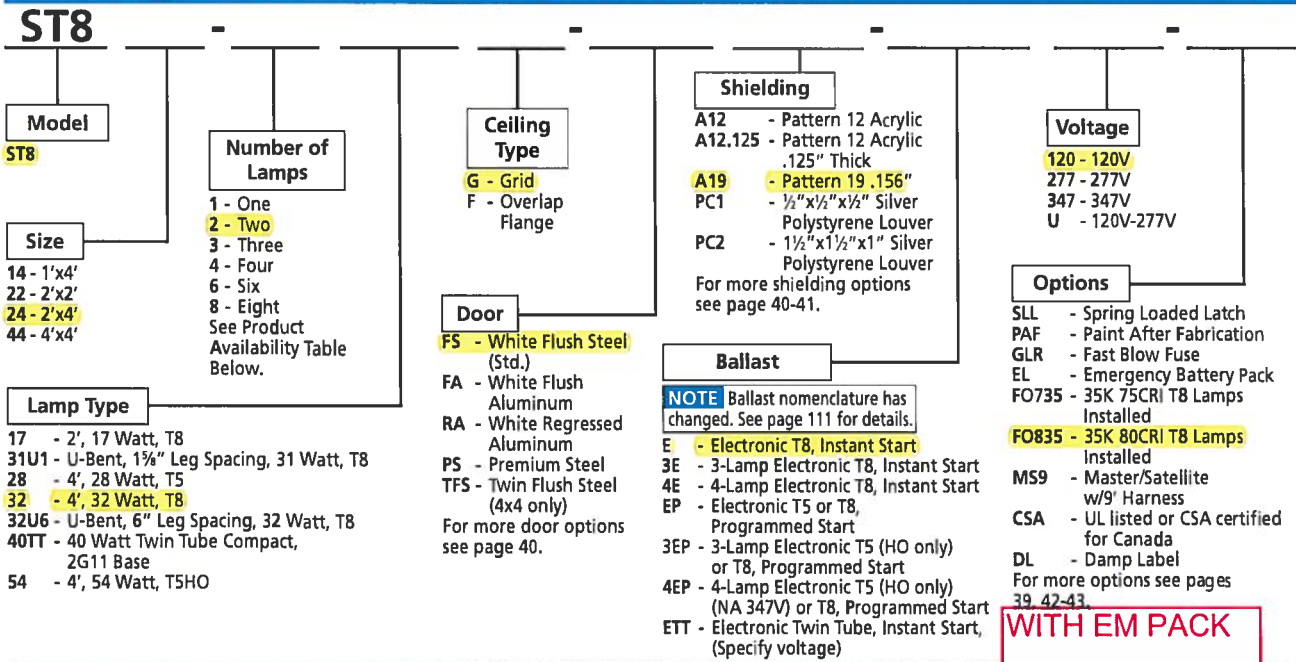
ST8 ___ - ___ ___ - ___ ___ - ___ ___ - ___

Model
ST8

Size
14 - 1'x4'
22 - 2'x2'
24 - 2'x4'
44 - 4'x4'

Number of Lamps
1 - One
2 - Two
3 - Three
4 - Four
6 - Six
8 - Eight
See Product Availability Table Below.

Lamp Type
17 - 2', 17 Watt, T8
31U1 - U-Bent, 1⅝" Leg Spacing, 31 Watt, T8
28 - 4', 28 Watt, T5
32 - 4', 32 Watt, T8
32U6 - U-Bent, 6" Leg Spacing, 32 Watt, T8
40TT - 40 Watt Twin Tube Compact, 2G11 Base
54 - 4', 54 Watt, T5HO

Ceiling Type
G - Grid
F - Overlap Flange

Door
FS - White Flush Steel (Std.)
FA - White Flush Aluminum
RA - White Regressed Aluminum
PS - Premium Steel
TFS - Twin Flush Steel (4x4 only)
For more door options see page 40.

Shielding
A12 - Pattern 12 Acrylic
A12.125 - Pattern 12 Acrylic .125" Thick
A19 - Pattern 19 .156"
PC1 - ½"x½"x½" Silver Polystyrene Louver
PC2 - 1½"x1½"x1" Silver Polystyrene Louver
For more shielding options see page 40-41.

Ballast
NOTE Ballast nomenclature has changed. See page 111 for details.
E - Electronic T8, Instant Start
3E - 3-Lamp Electronic T8, Instant Start
4E - 4-Lamp Electronic T8, Instant Start
EP - Electronic T5 or T8, Programmed Start
3EP - 3-Lamp Electronic T5 (HO only) or T8, Programmed Start
4EP - 4-Lamp Electronic T5 (HO only) (NA 347V) or T8, Programmed Start
ETT - Electronic Twin Tube, Instant Start, (Specify voltage)

Voltage
120 - 120V
277 - 277V
347 - 347V
U - 120V-277V

Options
SLL - Spring Loaded Latch
PAF - Paint After Fabrication
GLR - Fast Blow Fuse
EL - Emergency Battery Pack
FO735 - 35K 75CRI T8 Lamps Installed
FO835 - 35K 80CRI T8 Lamps Installed
MS9 - Master/Satellite w/9' Harness
CSA - UL listed or CSA certified for Canada
DL - Damp Label
For more options see pages 39, 42-43.

WITH EM PACK